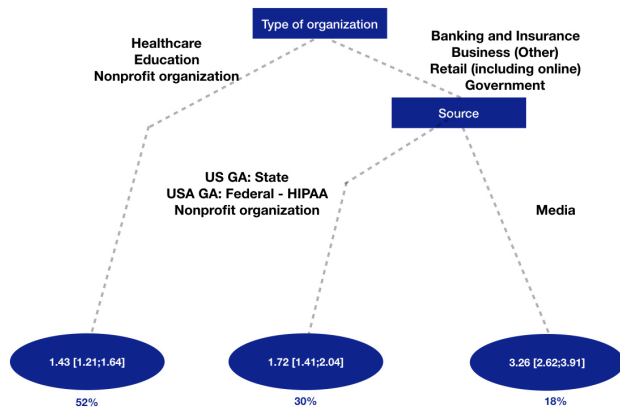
Type of organization

Healthcare
Education
Nonprofit organization

Banking and Insurance
Business (Other)
Retail (including online)
Government

Source

US GA: State
USA GA: Federal - HIPAA
Nonprofit organization

Media

1.43 [1.21;1.64]

52%

1.72 [1.41;2.04]

30%

3.26 [2.62;3.91]

18%